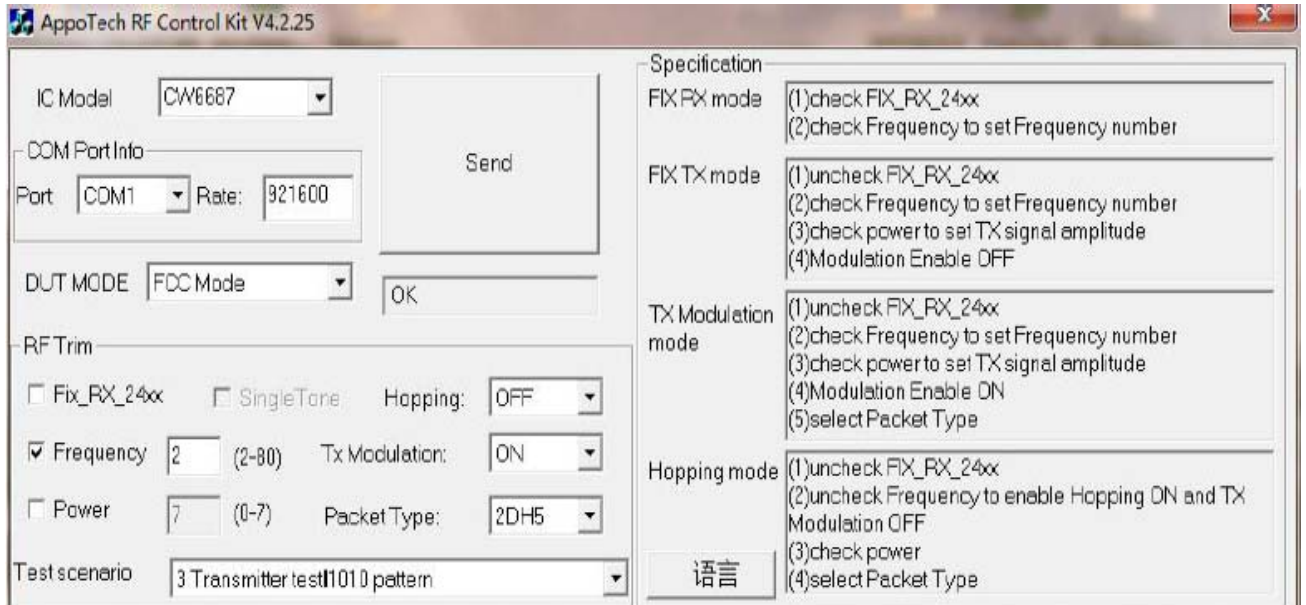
AppoTech RF Control Kit V4.2.25

IC Model CW6687

COM Port Info
Port COM1 Rate: 921600

Send

DUT MODE FCC Mode

OK

RF Trim
Fix_RX_24xx
SingleTone
Hopping: OFF
Frequency 2 (2-80)
Tx Modulation: ON
Power 7 (0-7)
Packet Type: 2DH5

Test scenario 3 Transmitter test1010 pattern

Specification
FIX RX mode
(1)check FIX_RX_24xx
(2)check Frequency to set Frequency number

FIX TX mode
(1)uncheck FIX_RX_24xx
(2)check Frequency to set Frequency number
(3)check power to set TX signal amplitude
(4)Modulation Enable OFF

TX Modulation mode
(1)uncheck FIX_RX_24xx
(2)check Frequency to set Frequency number
(3)check power to set TX signal amplitude
(4)Modulation Enable ON
(5)select Packet Type

Hopping mode
(1)uncheck FIX_RX_24xx
(2)uncheck Frequency to enable Hopping ON and TX Modulation OFF
(3)check power
(4)select Packet Type

语言